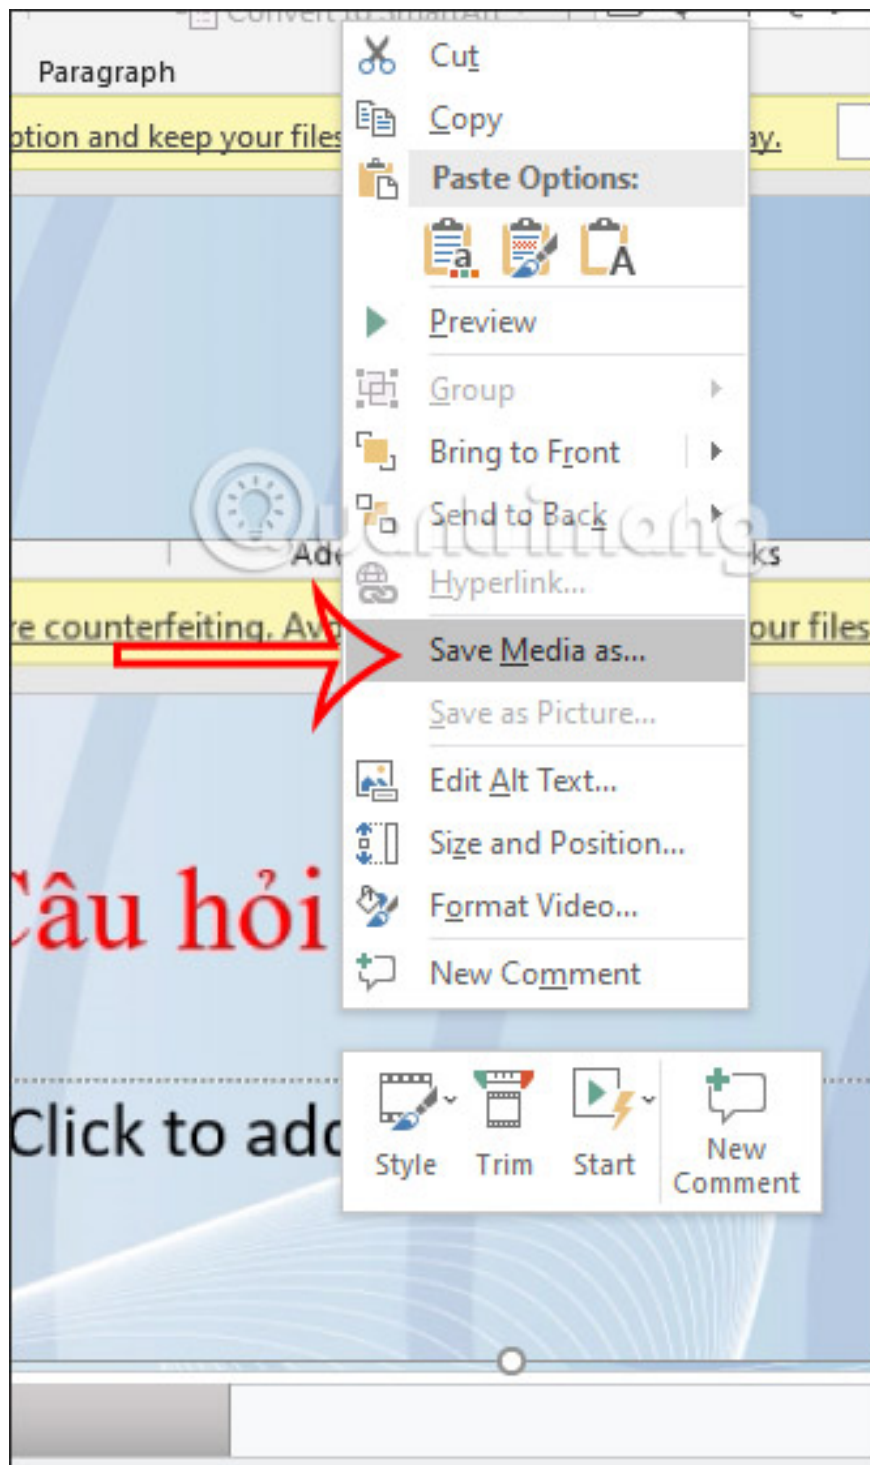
Convert to SmartArt

Paragraph

ption and keep your files

ay.

Cut
Copy
Paste Options:
Preview
Group
Bring to Front
Send to Back
Hyperlink...
Save Media as...
Save as Picture...
Edit Alt Text...
Size and Position...
Format Video...
New Comment

Ad

ks

re counterfeiting. Av

our files

Quantrimang

Câu hỏi

Click to add

Style
Trim
Start
New Comment